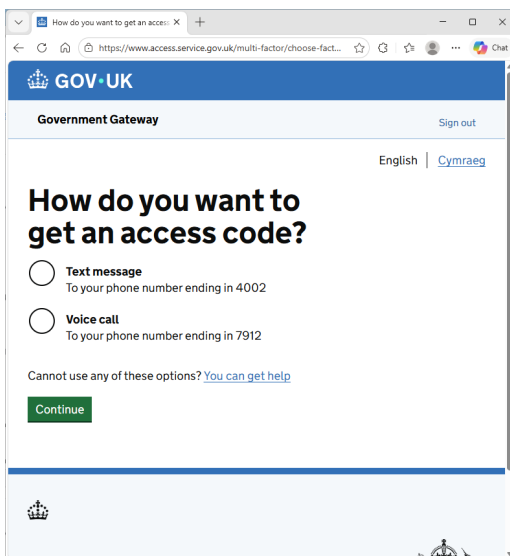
How do you want to get an access ×
+
https://www.access.service.gov.uk/multi-factor/choose-fact...
Chat

GOV·UK

Government Gateway
Sign out

English | Cymraeg

How do you want to get an access code?

Text message
To your phone number ending in 4002

Voice call
To your phone number ending in 7912

Cannot use any of these options? You can get help

Continue